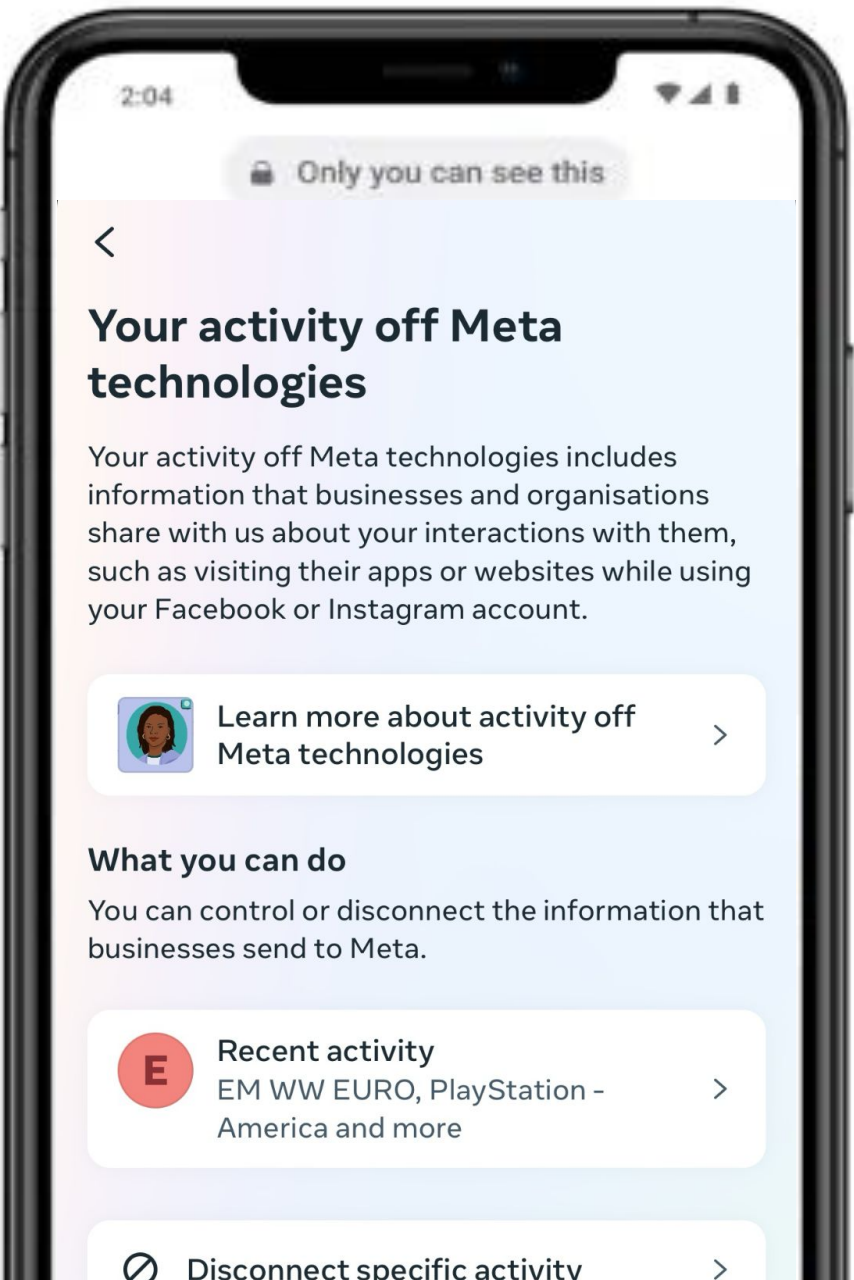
2:04

Only you can see this

<

Your activity off Meta technologies

Your activity off Meta technologies includes information that businesses and organisations share with us about your interactions with them, such as visiting their apps or websites while using your Facebook or Instagram account.

Learn more about activity off Meta technologies >

What you can do

You can control or disconnect the information that businesses send to Meta.

E Recent activity
EM WW EURO, PlayStation - America and more >

Disconnect specific activity >